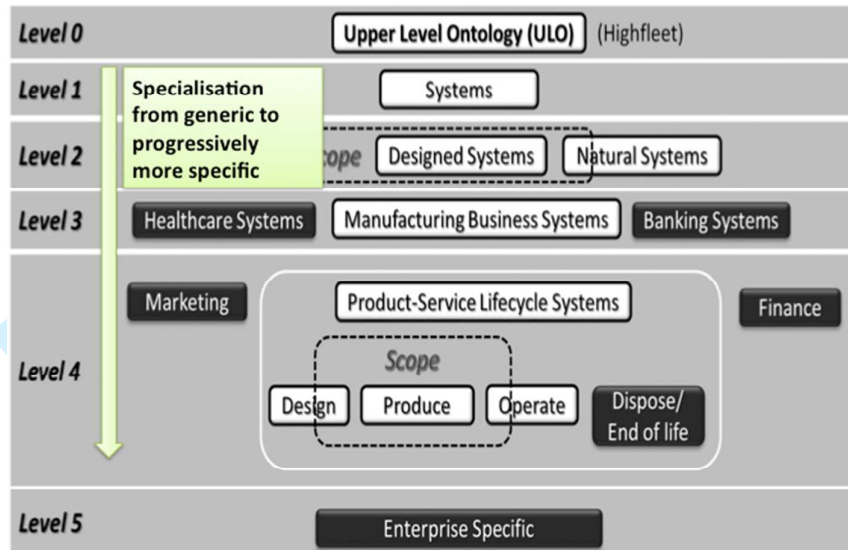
Level 0
Upper Level Ontology (ULO) (Highfleet)

Level 1
Specialisation from generic to progressively more specific
Systems

Level 2
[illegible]cope
Designed Systems
Natural Systems

Level 3
Healthcare Systems
Manufacturing Business Systems
Banking Systems

Level 4
Marketing
Product-Service Lifecycle Systems
Finance
Scope
Design
Produce
Operate
Dispose/ End of life

Level 5
Enterprise Specific